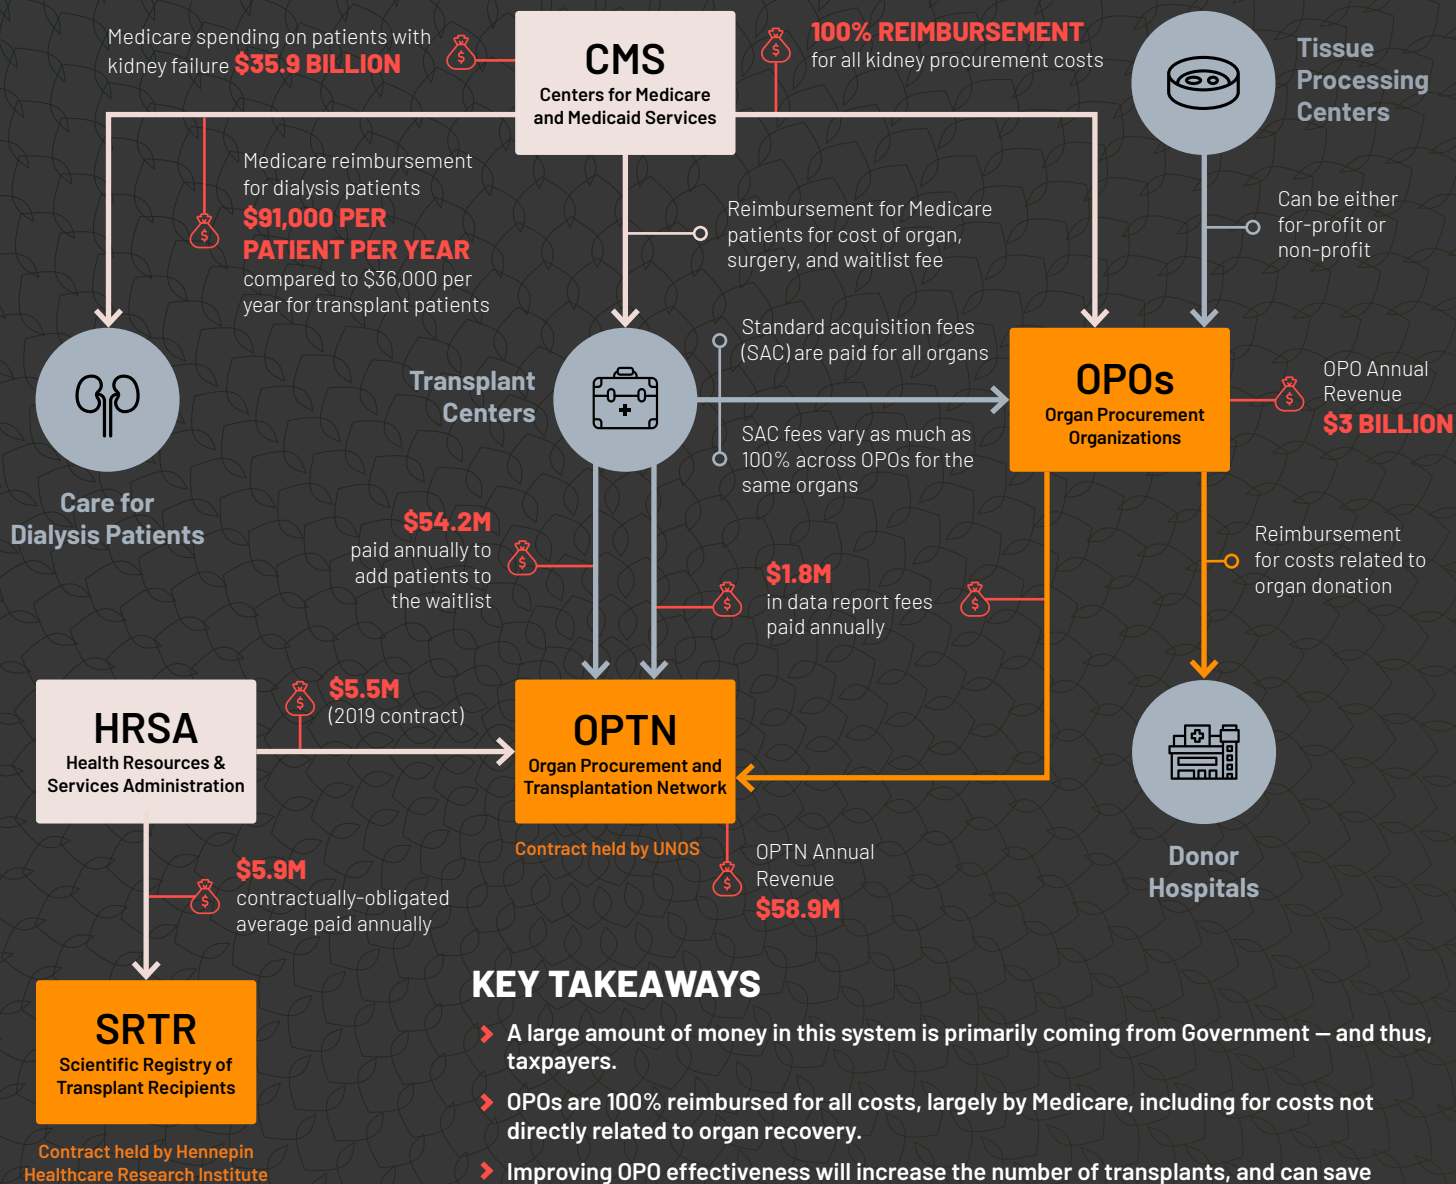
Medicare spending on patients with kidney failure $35.9 BILLION

CMS
Centers for Medicare and Medicaid Services

100% REIMBURSEMENT
for all kidney procurement costs

Tissue Processing Centers

Medicare reimbursement for dialysis patients
$91,000 PER PATIENT PER YEAR
compared to $36,000 per year for transplant patients

Reimbursement for Medicare patients for cost of organ, surgery, and waitlist fee

Can be either for-profit or non-profit

Standard acquisition fees (SAC) are paid for all organs

Transplant Centers

OPOs
Organ Procurement Organizations

OPO Annual Revenue
$3 BILLION

SAC fees vary as much as 100% across OPOs for the same organs

Care for Dialysis Patients

$54.2M
paid annually to add patients to the waitlist

$1.8M
in data report fees paid annually

Reimbursement for costs related to organ donation

HRSA
Health Resources & Services Administration

$5.5M
(2019 contract)

OPTN
Organ Procurement and Transplantation Network

Contract held by UNOS

OPTN Annual Revenue
$58.9M

Donor Hospitals

$5.9M
contractually-obligated average paid annually

SRTR
Scientific Registry of Transplant Recipients

Contract held by Hennepin Healthcare Research Institute

KEY TAKEAWAYS
A large amount of money in this system is primarily coming from Government — and thus, taxpayers.
OPOs are 100% reimbursed for all costs, largely by Medicare, including for costs not directly related to organ recovery.
Improving OPO effectiveness will increase the number of transplants, and can save